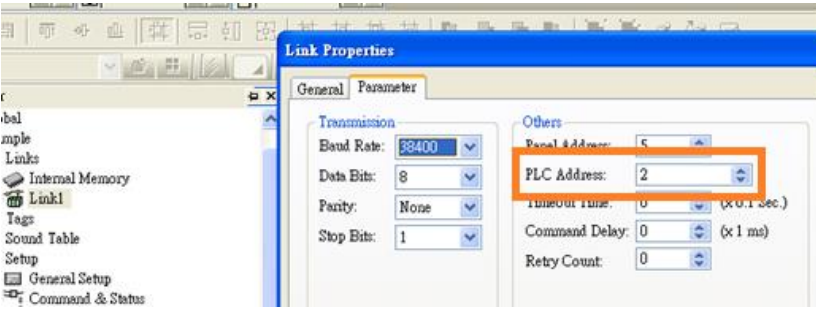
Link Properties

General | Parameter

Transmission
Baud Rate: 38400
Data Bits: 8
Parity: None
Stop Bits: 1

Others
Panel Address: 5
PLC Address: 2
Timeout Time: 0 (x 0.1 sec.)
Command Delay: 0 (x 1 ms)
Retry Count: 0

r
obal
mple
Links
Internal Memory
Link1
Tags
Sound Table
Setup
General Setup
Command & Status